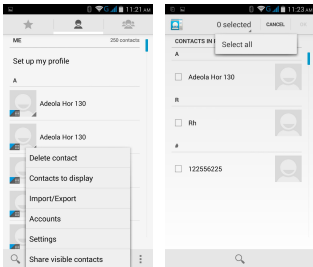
11:21 AM

ME

258 contacts

Set up my profile

A

Adeola Hor 130

Adeola Hor 130

Delete contact

Contacts to display

Import/Export

Accounts

Settings

Share visible contacts

11:23 AM

0 selected

CANCEL

CONTACTS IN

Select all

A

Adeola Hor 130

R

Rh

#

122556225